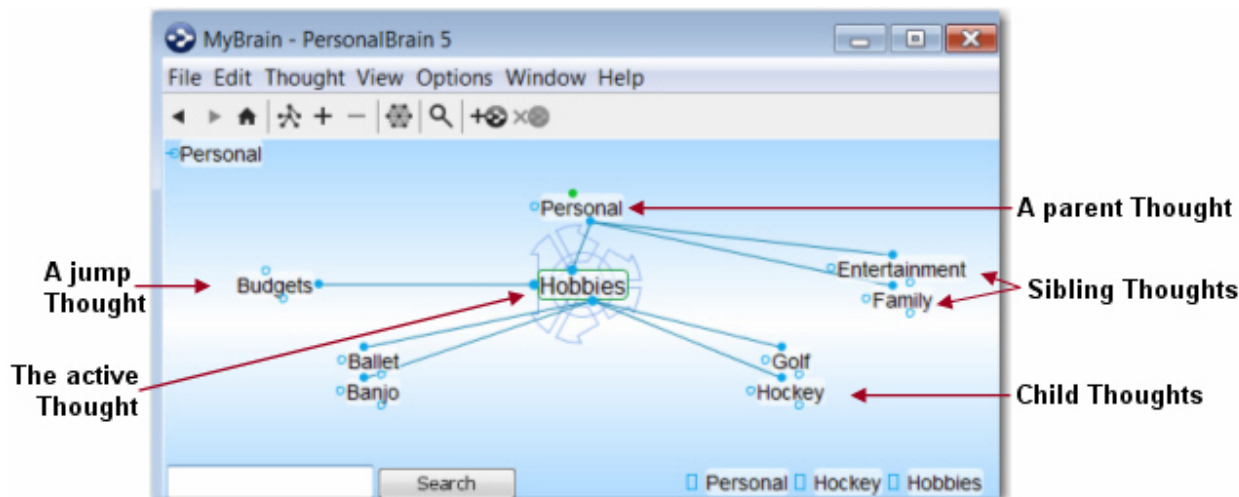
MyBrain - PersonalBrain 5

File Edit Thought View Options Window Help

Personal

Personal

A parent Thought

A jump Thought

Budgets

Hobbies

Entertainment

Family

Sibling Thoughts

The active Thought

Ballet

Banjo

Golf

Hockey

Child Thoughts

Search

Personal Hockey Hobbies